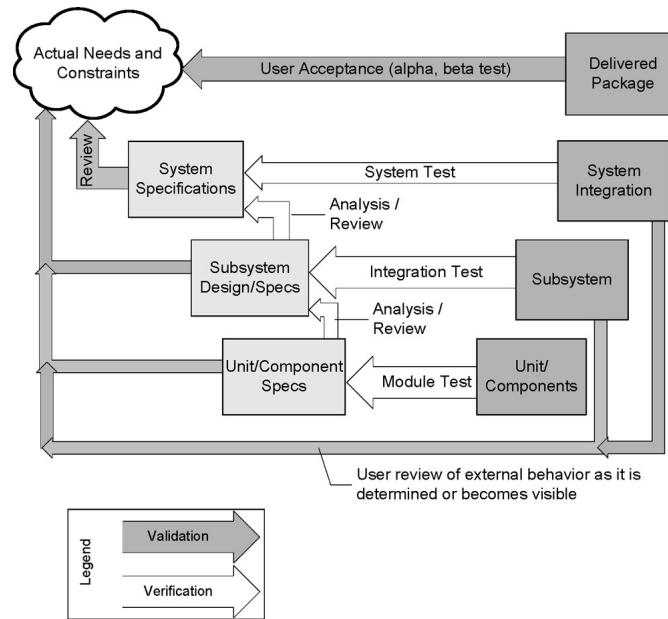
Actual Needs and Constraints

User Acceptance (alpha, beta test)

Delivered Package

Review

System Specifications

System Test

System Integration

Analysis / Review

Subsystem Design/Specs

Integration Test

Subsystem

Analysis / Review

Unit/Component Specs

Module Test

Unit/ Components

User review of external behavior as it is determined or becomes visible

Legend

Validation

Verification